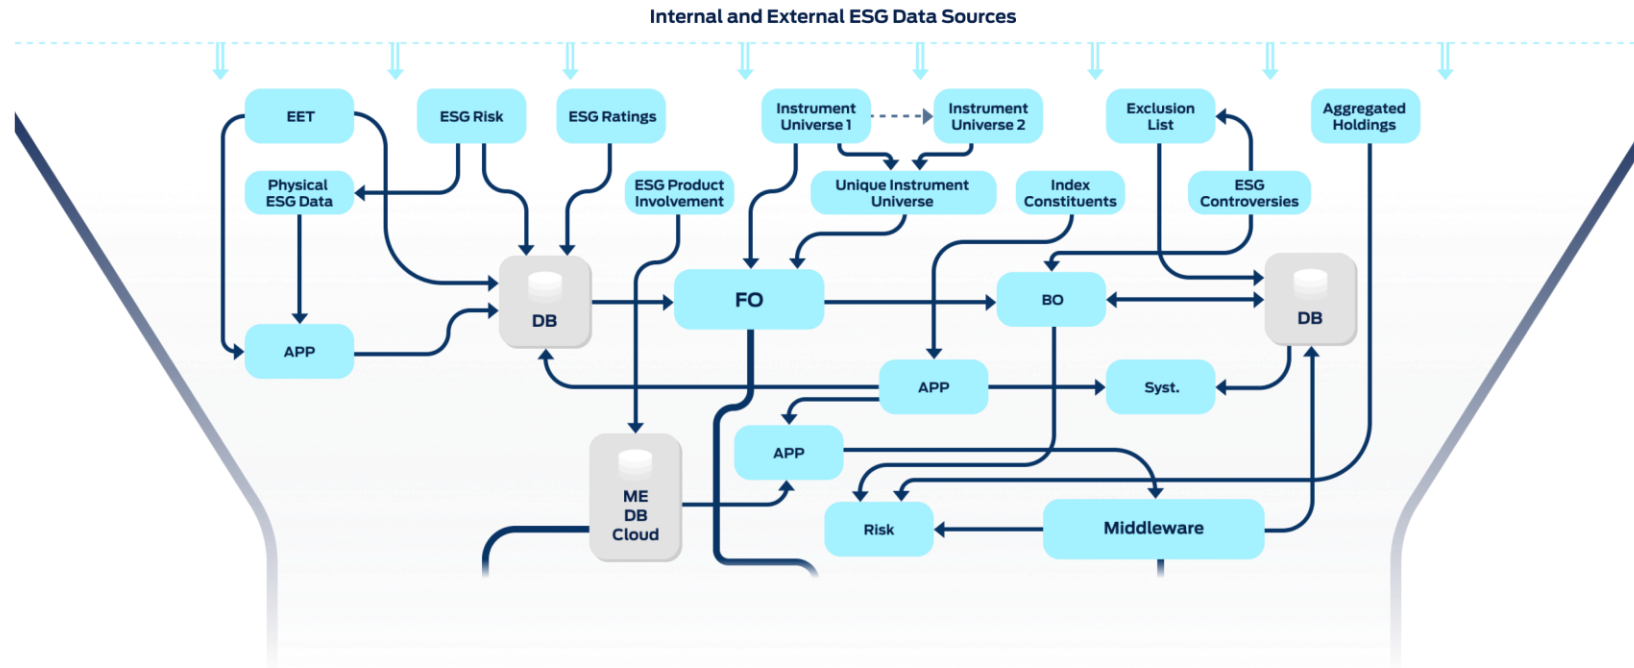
Internal and External ESG Data Sources

EET

ESG Risk

ESG Ratings

Instrument Universe 1

Instrument Universe 2

Exclusion List

Aggregated Holdings

Physical ESG Data

ESG Product Involvement

Unique Instrument Universe

Index Constituents

ESG Controversies

DB

FO

BO

DB

APP

APP

Syst.

APP

ME DB Cloud

Risk

Middleware